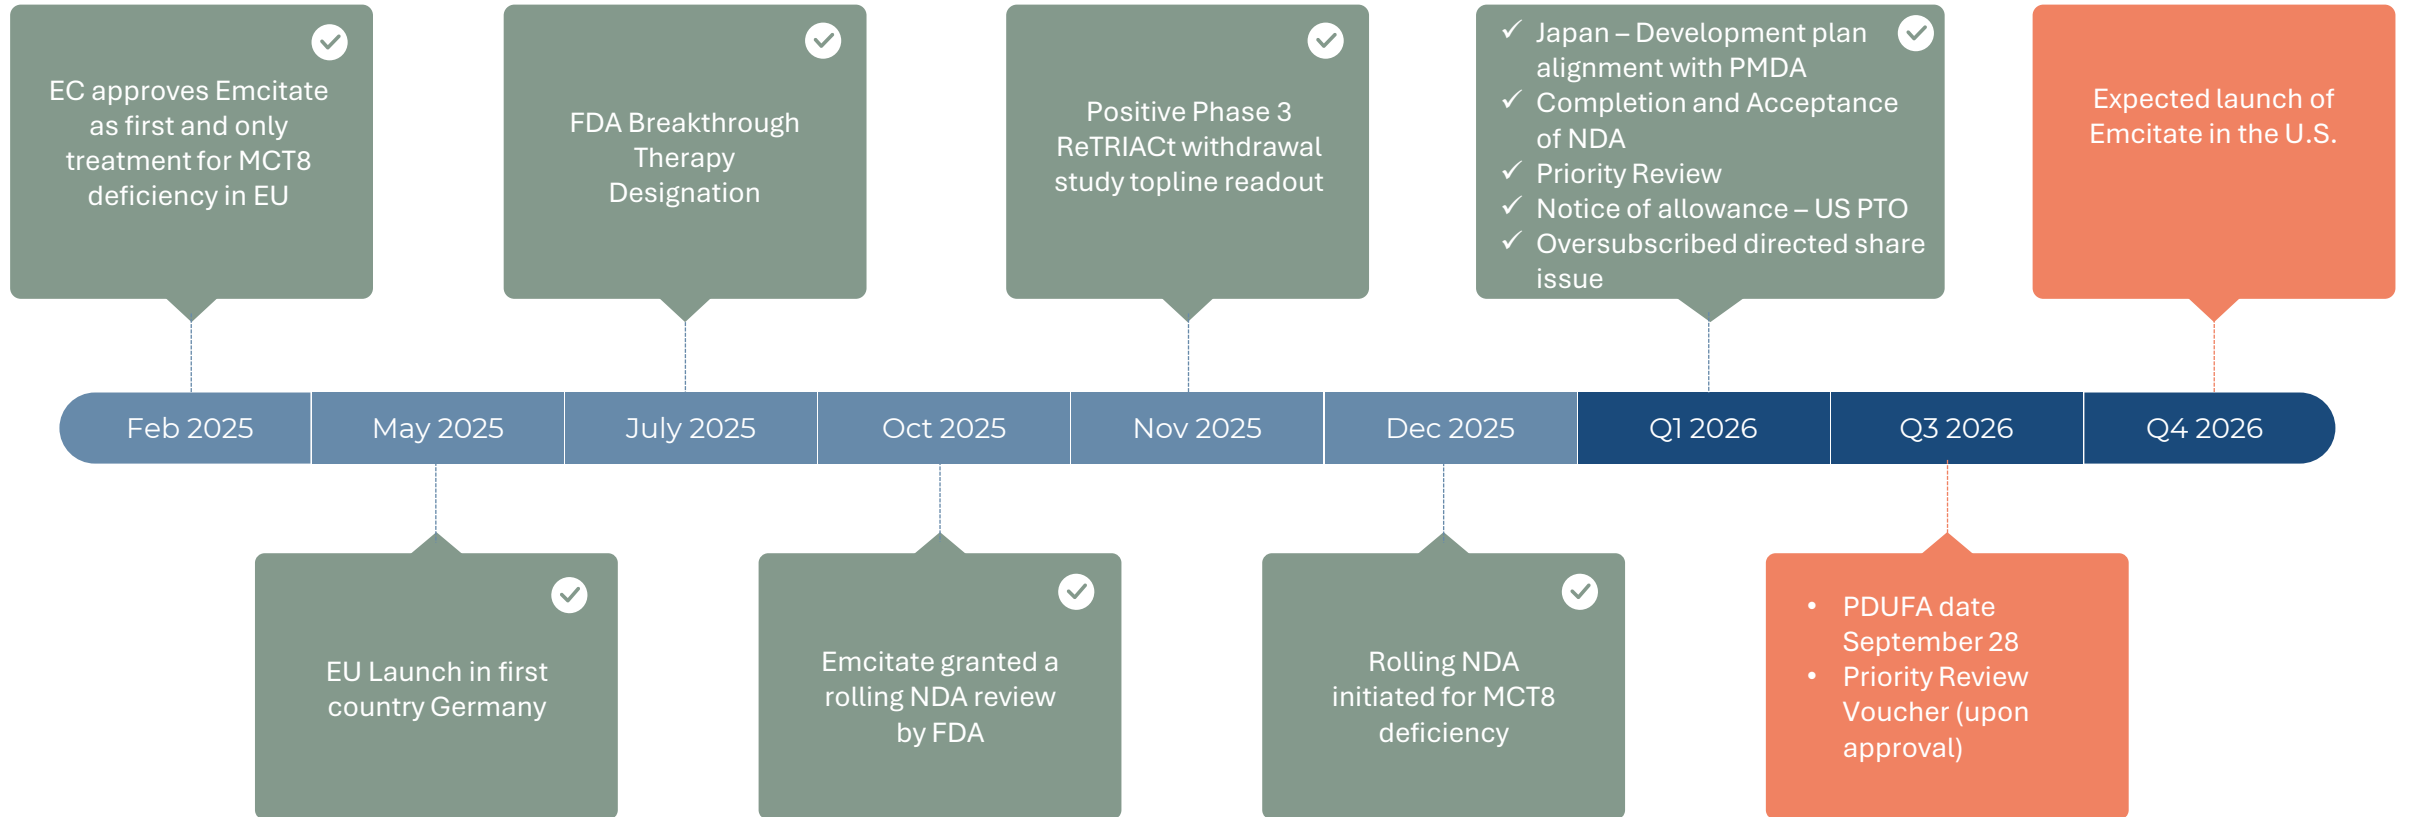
EC approves Emcitate as first and only treatment for MCT8 deficiency in EU

FDA Breakthrough Therapy Designation

Positive Phase 3 ReTRIACt withdrawal study topline readout

✓ Japan – Development plan alignment with PMDA
✓ Completion and Acceptance of NDA
✓ Priority Review
✓ Notice of allowance – US PTO
✓ Oversubscribed directed share issue

Expected launch of Emcitate in the U.S.

| Feb 2025 | May 2025 | July 2025 | Oct 2025 | Nov 2025 | Dec 2025 | Q1 2026 | Q3 2026 | Q4 2026 |
|---|---|---|---|---|---|---|---|---|

EU Launch in first country Germany

Emcitate granted a rolling NDA review by FDA

Rolling NDA initiated for MCT8 deficiency

• PDUFA date September 28
• Priority Review Voucher (upon approval)